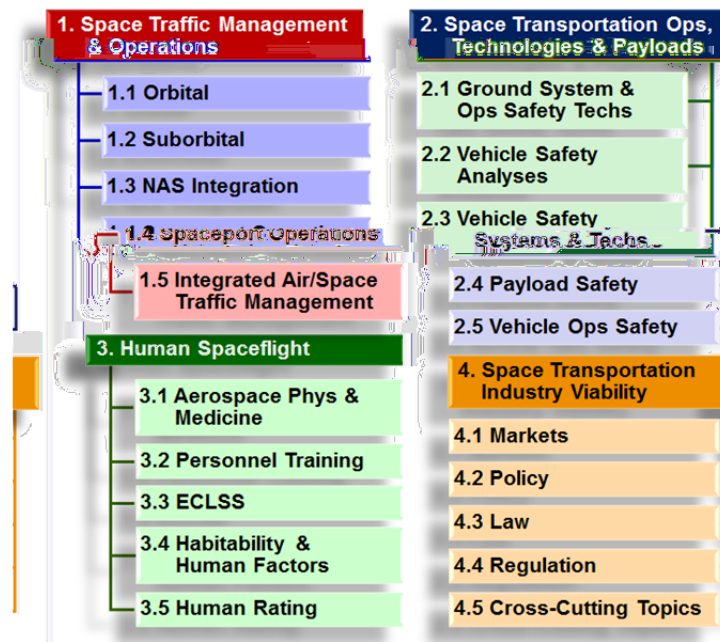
1. Space Traffic Management & Operations

1.1 Orbital

1.2 Suborbital

1.3 NAS Integration

1.4 Spaceport Operations

1.5 Integrated Air/Space Traffic Management

2. Space Transportation Ops, Technologies & Payloads

2.1 Ground System & Ops Safety Techs

2.2 Vehicle Safety Analyses

2.3 Vehicle Safety Systems & Techs

2.4 Payload Safety

2.5 Vehicle Ops Safety

3. Human Spaceflight

3.1 Aerospace Phys & Medicine

3.2 Personnel Training

3.3 ECLSS

3.4 Habitability & Human Factors

3.5 Human Rating

4. Space Transportation Industry Viability

4.1 Markets

4.2 Policy

4.3 Law

4.4 Regulation

4.5 Cross-Cutting Topics